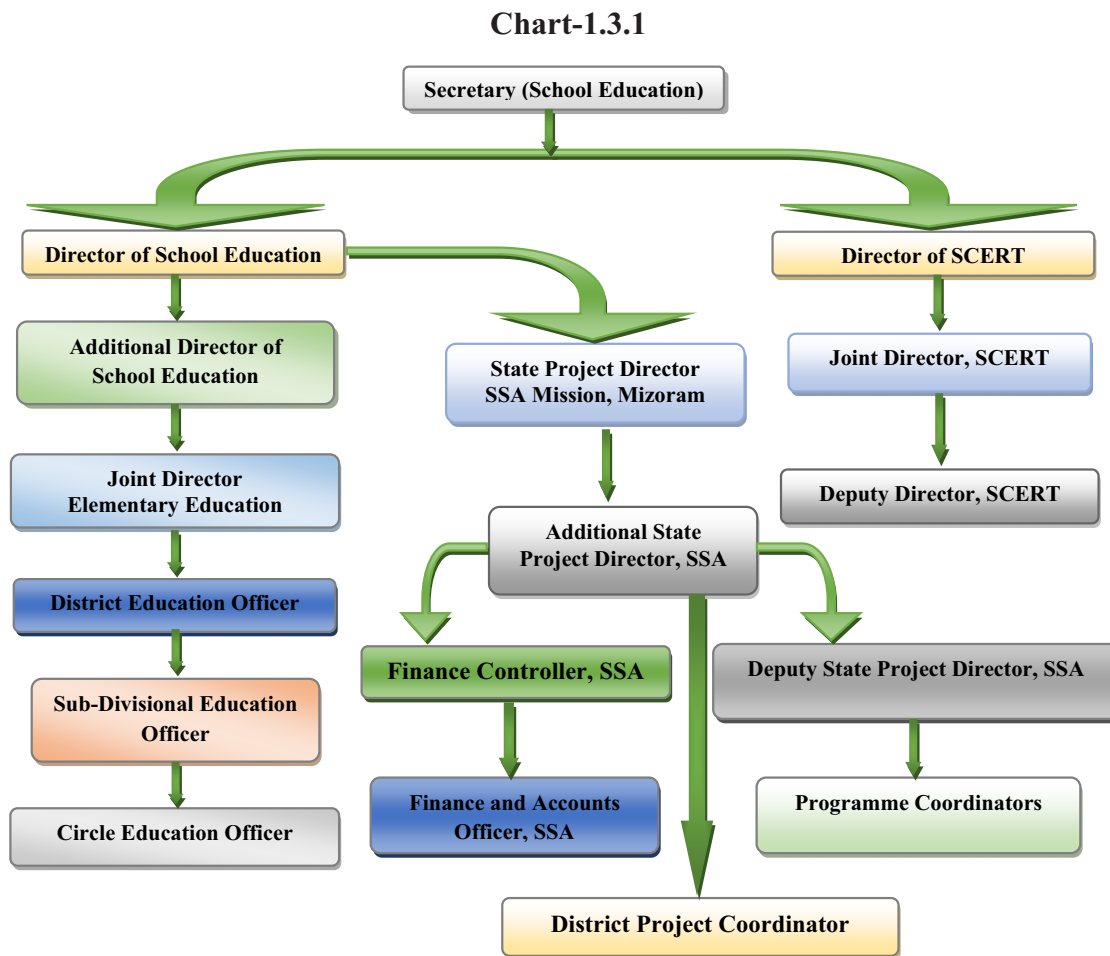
Chart-1.3.1

Secretary (School Education)

Director of School Education

Director of SCERT

Additional Director of School Education

State Project Director SSA Mission, Mizoram

Joint Director, SCERT

Joint Director Elementary Education

Deputy Director, SCERT

Additional State Project Director, SSA

District Education Officer

Finance Controller, SSA

Deputy State Project Director, SSA

Sub-Divisional Education Officer

Finance and Accounts Officer, SSA

Programme Coordinators

Circle Education Officer

District Project Coordinator